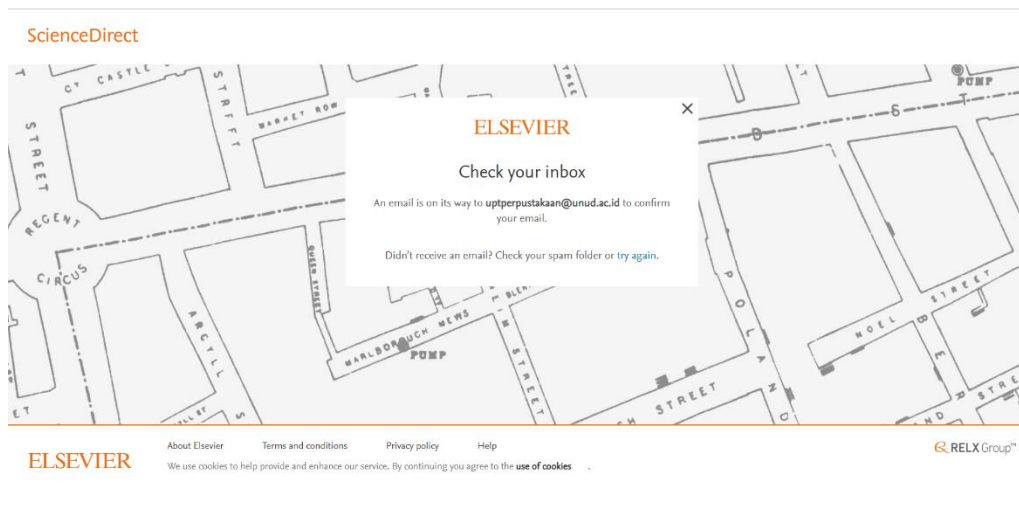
ScienceDirect

CT CASTLE
STREET
REGENT
CIRCUS
ARGYLL
MARKET ROW
STREET
QUEEN STREET
MARLBOROUGH MEWS
PUMP
STREET
POLAND
NOEL
STREET
BERWICK
STREET
PUMP

ELSEVIER

Check your inbox

An email is on its way to uptperpustakaan@unud.ac.id to confirm your email.

Didn't receive an email? Check your spam folder or try again.

ELSEVIER

About Elsevier Terms and conditions Privacy policy Help

We use cookies to help provide and enhance our service. By continuing you agree to the use of cookies .

RELX Group™